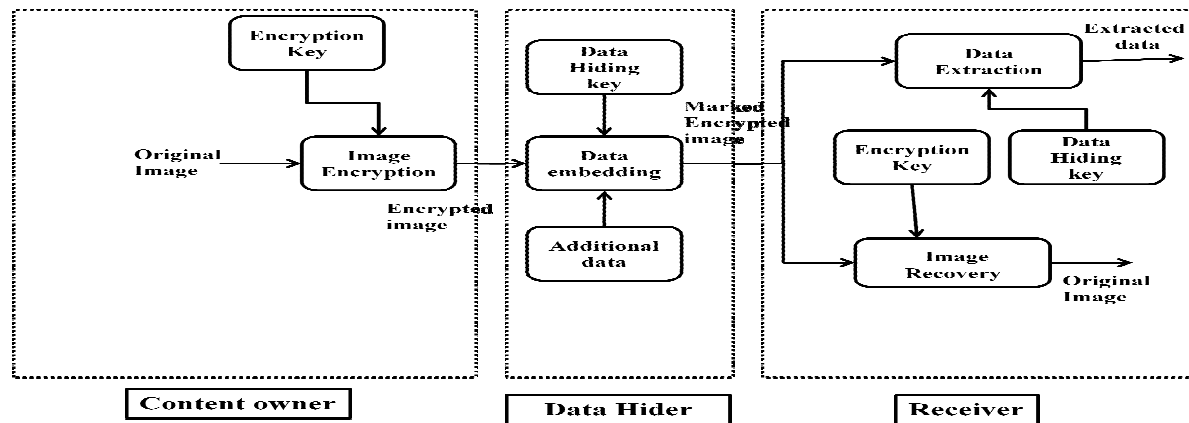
Encryption Key

Original Image

Image Encryption

Encrypted image

Data Hiding key

Data embedding

Additional data

Marked Encrypted image

Data Extraction

Extracted data

Encryption Key

Data Hiding key

Image Recovery

Original Image

Content owner

Data Hider

Receiver